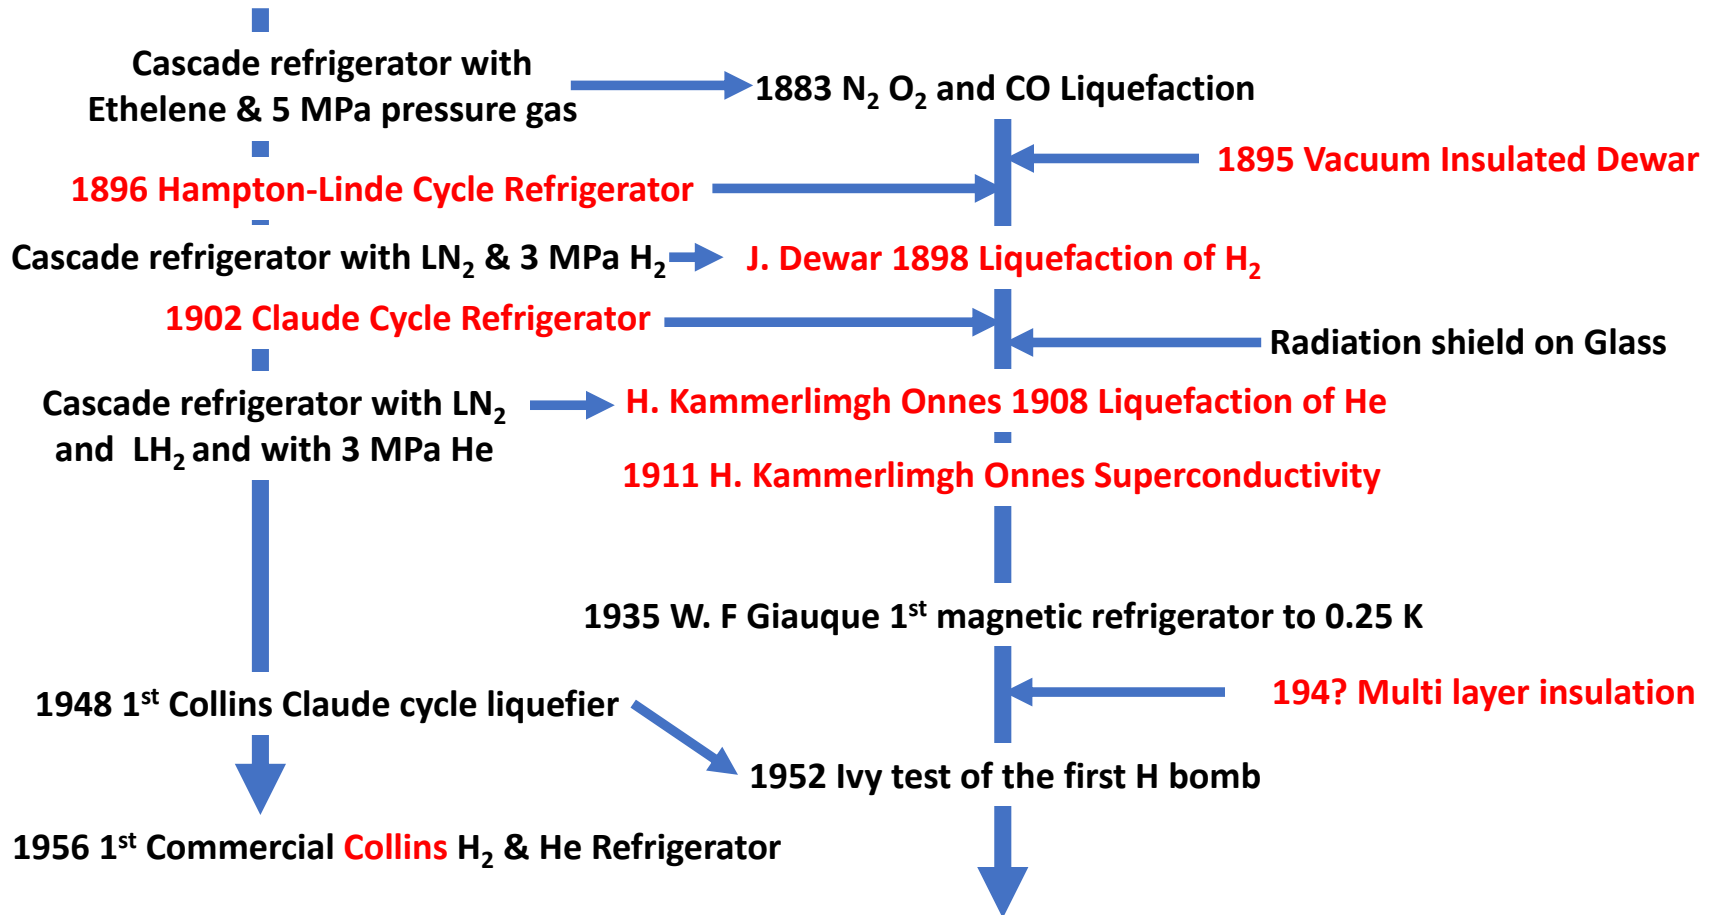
Cascade refrigerator with Ethelene & 5 MPa pressure gas

1883 $N_2$ $O_2$ and CO Liquefaction

1895 Vacuum Insulated Dewar

1896 Hampton-Linde Cycle Refrigerator

Cascade refrigerator with $LN_2$ & 3 MPa $H_2$

J. Dewar 1898 Liquefaction of $H_2$

1902 Claude Cycle Refrigerator

Radiation shield on Glass

Cascade refrigerator with $LN_2$ and $LH_2$ and with 3 MPa He

H. Kammerlimgh Onnes 1908 Liquefaction of He

1911 H. Kammerlimgh Onnes Superconductivity

1935 W. F Giauque 1$^{st}$ magnetic refrigerator to 0.25 K

194? Multi layer insulation

1948 1$^{st}$ Collins Claude cycle liquefier

1952 Ivy test of the first H bomb

1956 1$^{st}$ Commercial Collins $H_2$ & He Refrigerator